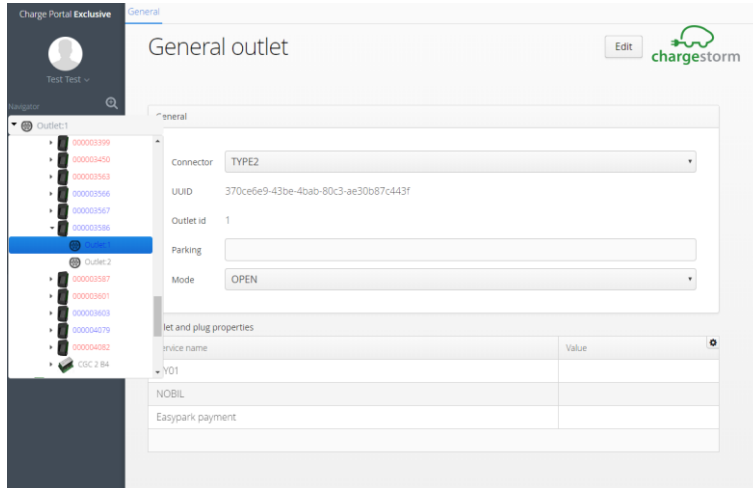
Charge Portal Exclusive

Test Test

Navigator

Outlet:1

000003399

000003450

000003563

000003566

000003567

000003586

Outlet 1

Outlet 2

000003587

000003601

000003603

000004079

000004082

CGC 2 B4

General

General outlet

Edit

chargestorm

General

Connector TYPE2

UUID 370ce6e9-43be-4bab-80c3-ae30b87c443f

Outlet id 1

Parking

Mode OPEN

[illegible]let and plug properties

| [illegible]ervice name | Value |
|---|---|
| Y01 | |
| NOBIL | |
| Easypark payment | |